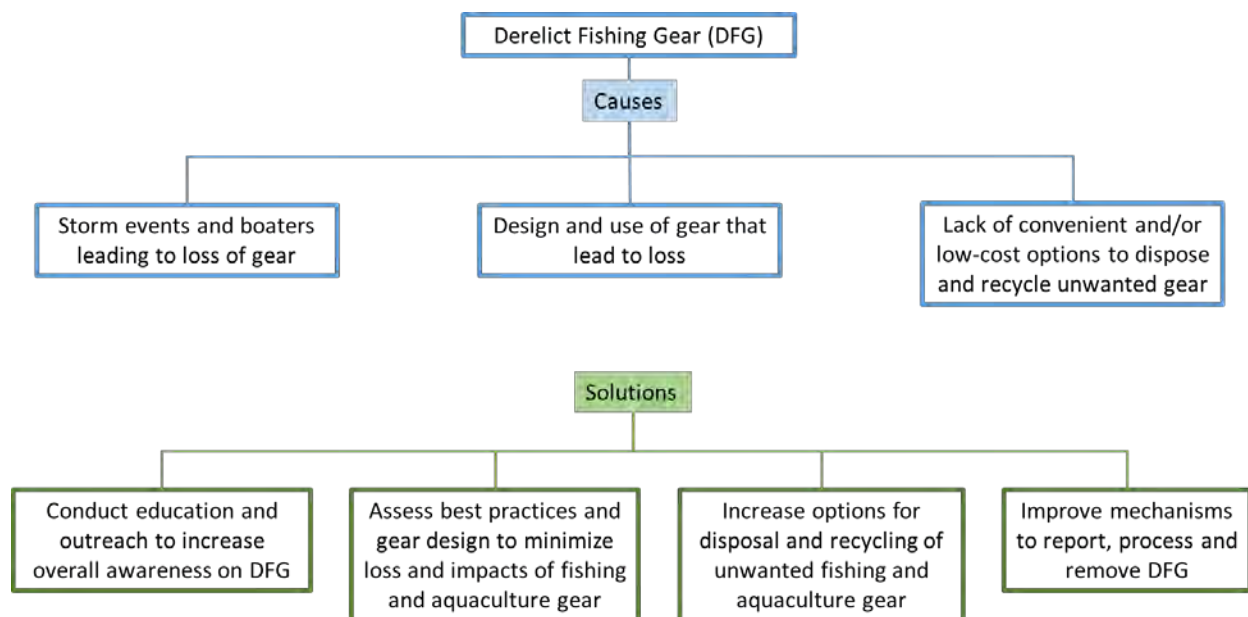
Derelict Fishing Gear (DFG)

Causes

Storm events and boaters leading to loss of gear

Design and use of gear that lead to loss

Lack of convenient and/or low-cost options to dispose and recycle unwanted gear

Solutions

Conduct education and outreach to increase overall awareness on DFG

Assess best practices and gear design to minimize loss and impacts of fishing and aquaculture gear

Increase options for disposal and recycling of unwanted fishing and aquaculture gear

Improve mechanisms to report, process and remove DFG